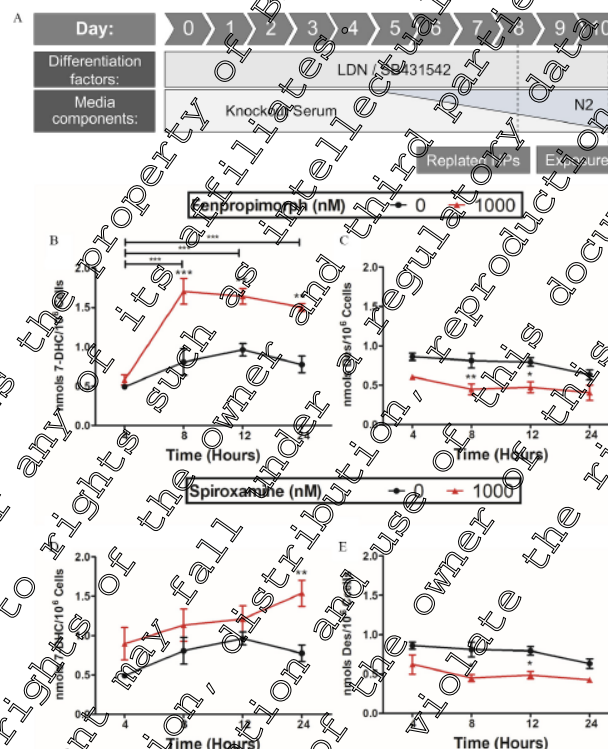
A

| Day: | 0 | 1 | 2 | 3 | 4 | 5 | 6 | 7 | 8 | 9 | 10 |
|---|---|---|---|---|---|---|---|---|---|---|---|
| Differentiation factors: | LDN / SB431542 | | | | | | | | | | |
| Media components: | Knockout Serum | | | | | | | | N2 | | |

Replated NPs
Exposure

Cenpropimorph (nM) 0 1000

B

nmols 7-DHC/10⁶ Cells

2.0
1.5
1.0
0.5
0.0

***
**
***
***
**

4 8 12 24

Time (Hours)

C

nmols Des/10⁶ Cells

2.0
1.5
1.0
0.5
0.0

**
*

4 8 12 24

Time (Hours)

Spiroxamine (nM) 0 1000

D

nmols 7-DHC/10⁶ Cells

2.0
1.5
1.0
0.5
0.0

**

4 8 12 24

Time (Hours)

E

nmols Des/10⁶ Cells

2.0
1.5
1.0
0.5
0.0

*

4 8 12 24

Time (Hours)

[Watermark:] ...rights of any of the property of its affiliates such as intellectual and third party regulatory data ... may fall under the owner ... to rights of the ... reproduction, distribution, or use of this document ... the owner ... violate the rights of the ... of this ...